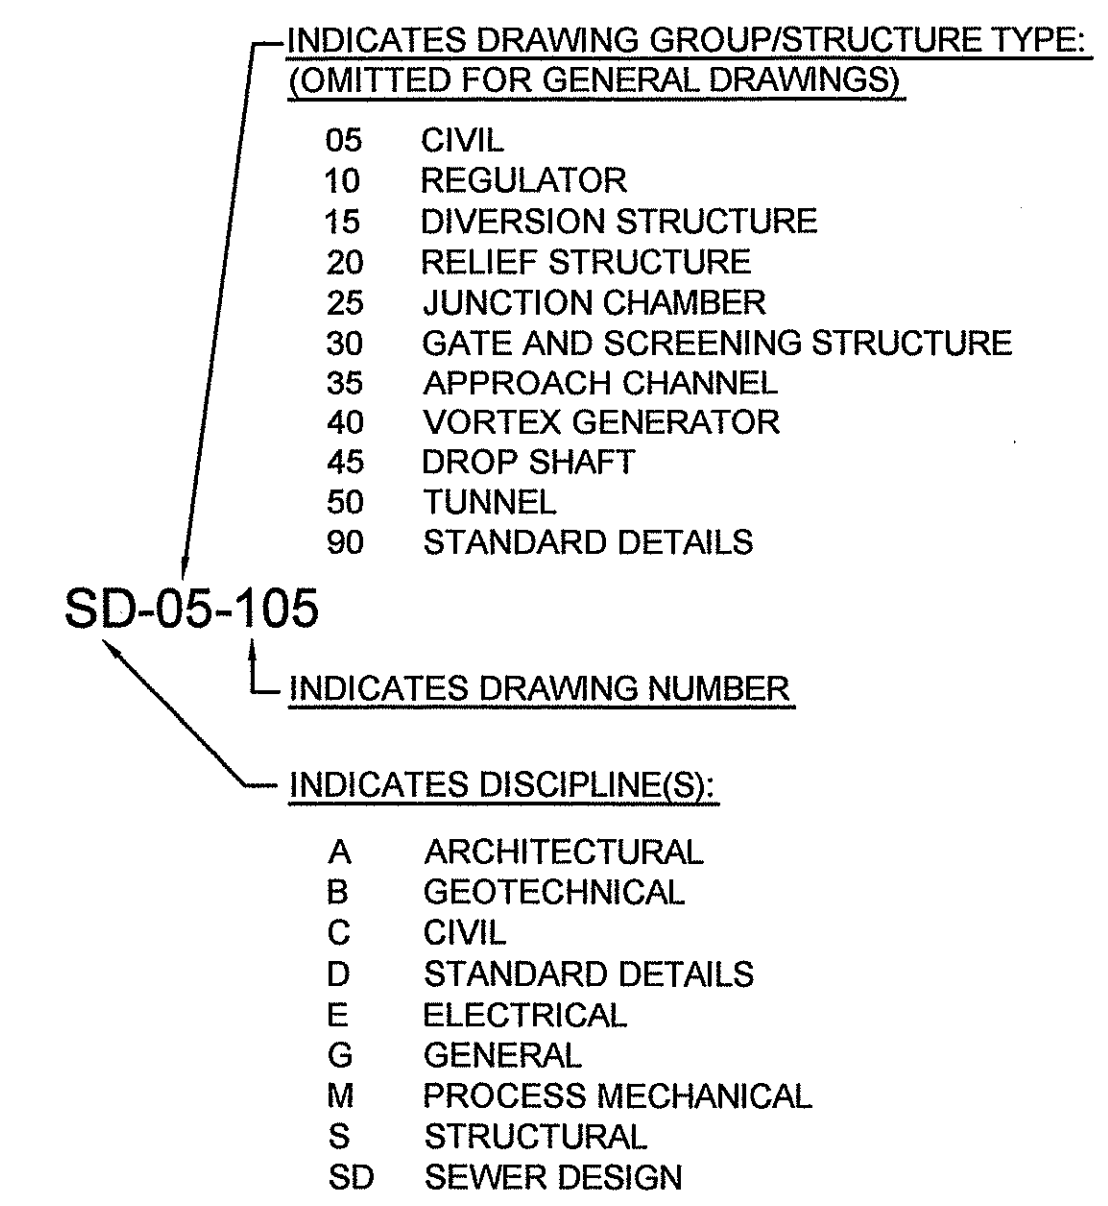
INDICATES DRAWING GROUP/STRUCTURE TYPE:
(OMITTED FOR GENERAL DRAWINGS)

05 CIVIL
10 REGULATOR
15 DIVERSION STRUCTURE
20 RELIEF STRUCTURE
25 JUNCTION CHAMBER
30 GATE AND SCREENING STRUCTURE
35 APPROACH CHANNEL
40 VORTEX GENERATOR
45 DROP SHAFT
50 TUNNEL
90 STANDARD DETAILS

SD-05-105

INDICATES DRAWING NUMBER

INDICATES DISCIPLINE(S):

A ARCHITECTURAL
B GEOTECHNICAL
C CIVIL
D STANDARD DETAILS
E ELECTRICAL
G GENERAL
M PROCESS MECHANICAL
S STRUCTURAL
SD SEWER DESIGN